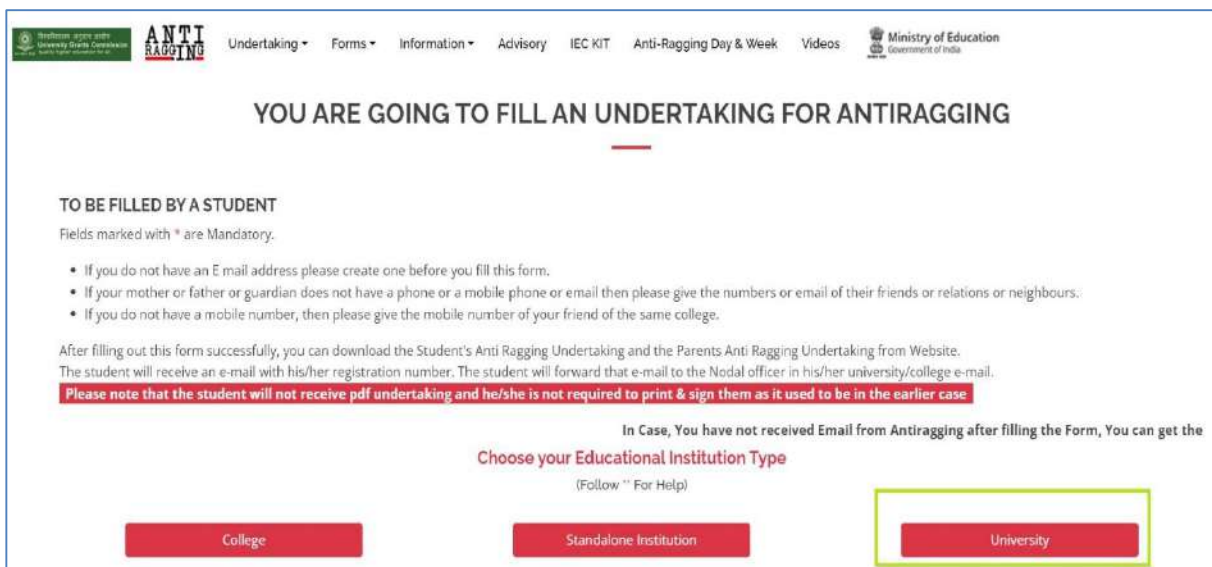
विश्वविद्यालय अनुदान आयोग University Grants Commission quality higher education for all

ANTI RAGGING

Undertaking ▾ Forms ▾ Information ▾ Advisory IEC KIT Anti-Ragging Day & Week Videos

Ministry of Education Government of India

YOU ARE GOING TO FILL AN UNDERTAKING FOR ANTIRAGGING

TO BE FILLED BY A STUDENT

Fields marked with * are Mandatory.

- If you do not have an E mail address please create one before you fill this form.
- If your mother or father or guardian does not have a phone or a mobile phone or email then please give the numbers or email of their friends or relations or neighbours.
- If you do not have a mobile number, then please give the mobile number of your friend of the same college.

After filling out this form successfully, you can download the Student's Anti Ragging Undertaking and the Parents Anti Ragging Undertaking from Website.
The student will receive an e-mail with his/her registration number. The student will forward that e-mail to the Nodal officer in his/her university/college e-mail.

Please note that the student will not receive pdf undertaking and he/she is not required to print & sign them as it used to be in the earlier case

In Case, You have not received Email from Antiragging after filling the Form, You can get the

Choose your Educational Institution Type

(Follow '' For Help)

College

Standalone Institution

University